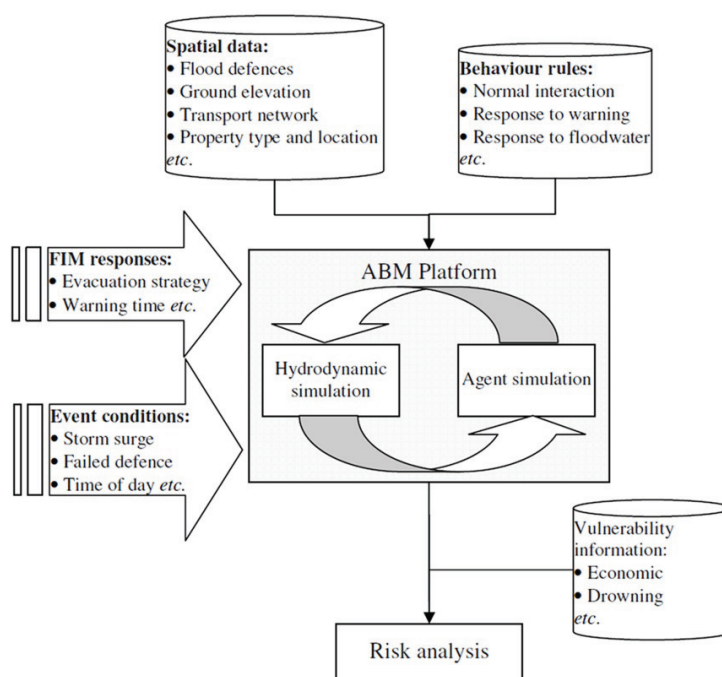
**Spatial data:**
• Flood defences
• Ground elevation
• Transport network
• Property type and location
*etc.*

**Behaviour rules:**
• Normal interaction
• Response to warning
• Response to floodwater
*etc.*

**FIM responses:**
• Evacuation strategy
• Warning time *etc.*

ABM Platform

Hydrodynamic simulation

Agent simulation

**Event conditions:**
• Storm surge
• Failed defence
• Time of day *etc.*

Vulnerability information:
• Economic
• Drowning
*etc.*

Risk analysis